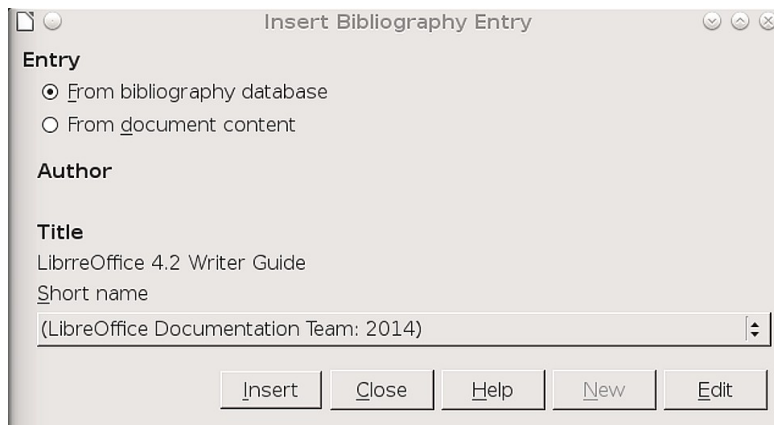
Insert Bibliography Entry

Entry

From bibliography database

From document content

Author

Title

LibrreOffice 4.2 Writer Guide

Short name

(LibreOffice Documentation Team: 2014)

Insert | Close | Help | New | Edit